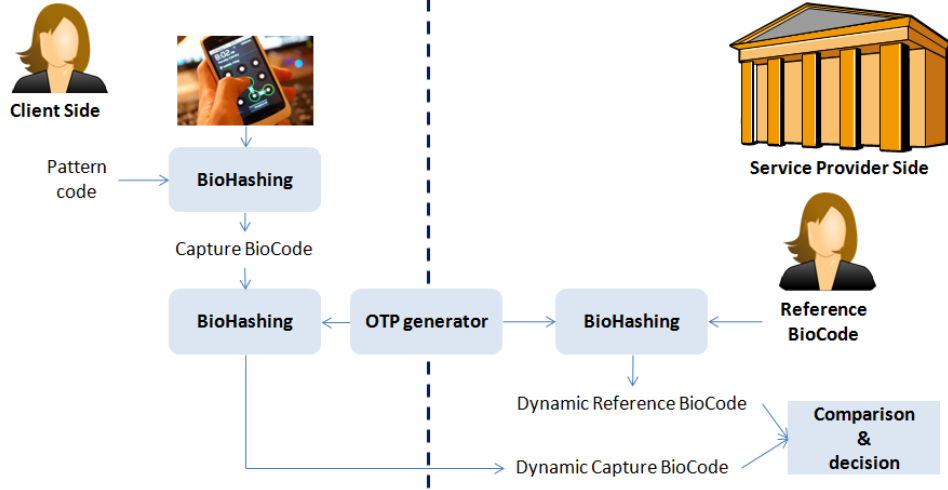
Client Side

Pattern code

BioHashing

Capture BioCode

BioHashing

OTP generator

BioHashing

Service Provider Side

Reference BioCode

Dynamic Reference BioCode

Dynamic Capture BioCode

Comparison & decision